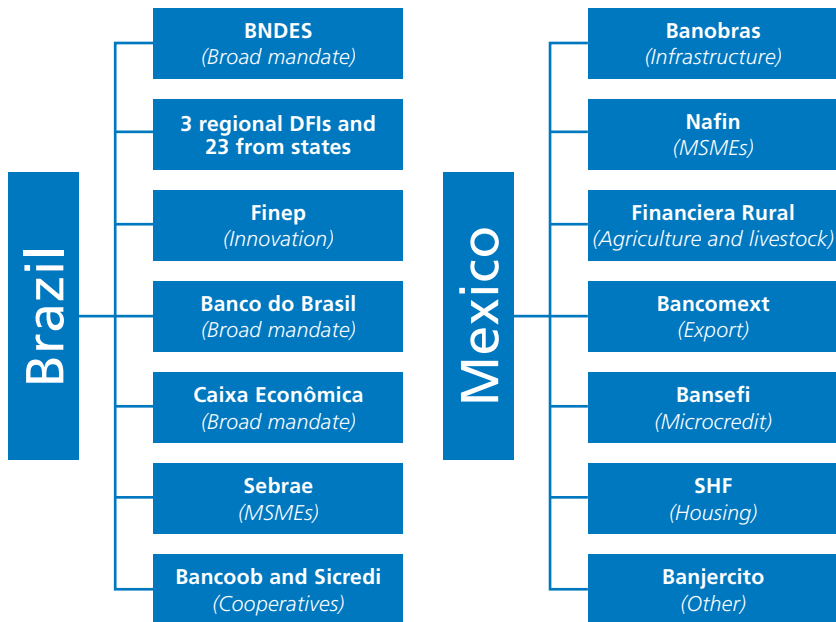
Brazil

BNDES
(Broad mandate)

3 regional DFIs and 23 from states

Finep
(Innovation)

Banco do Brasil
(Broad mandate)

Caixa Econômica
(Broad mandate)

Sebrae
(MSMEs)

Bancoob and Sicredi
(Cooperatives)

Mexico

Banobras
(Infrastructure)

Nafin
(MSMEs)

Financiera Rural
(Agriculture and livestock)

Bancomext
(Export)

Bansefi
(Microcredit)

SHF
(Housing)

Banjercito
(Other)